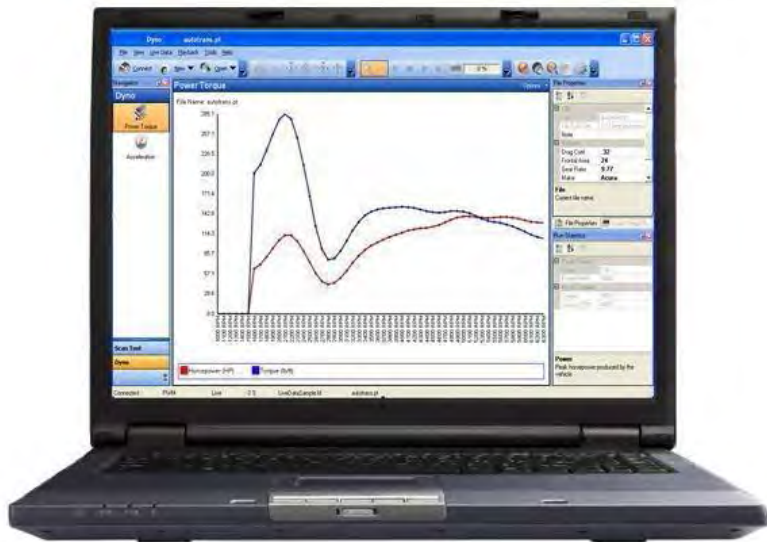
Dyno autotrans.pl

File View Live Data Playback Tools Help

Connect New Open 0%

Navigation

Dyno

Power Torque

Acceleration

Power Torque

File Name: autotrans.pl

285.1
257.1
228.5
200.0
171.4
142.8
114.3
85.7
57.1
28.6
0.0

Horsepower (HP)

Torque (lb-ft)

Scan Tool

Dyno

File Properties

Note

Drag Coef. .32

Frontal Area 24

Gear Ratio 9.77

Make Acura

File

Current file name

File Properties

Run Statistics

Power

Peak horsepower produced by the vehicle

Connected PWM Live 0 S LiveDataSample.fd autotrans.pl